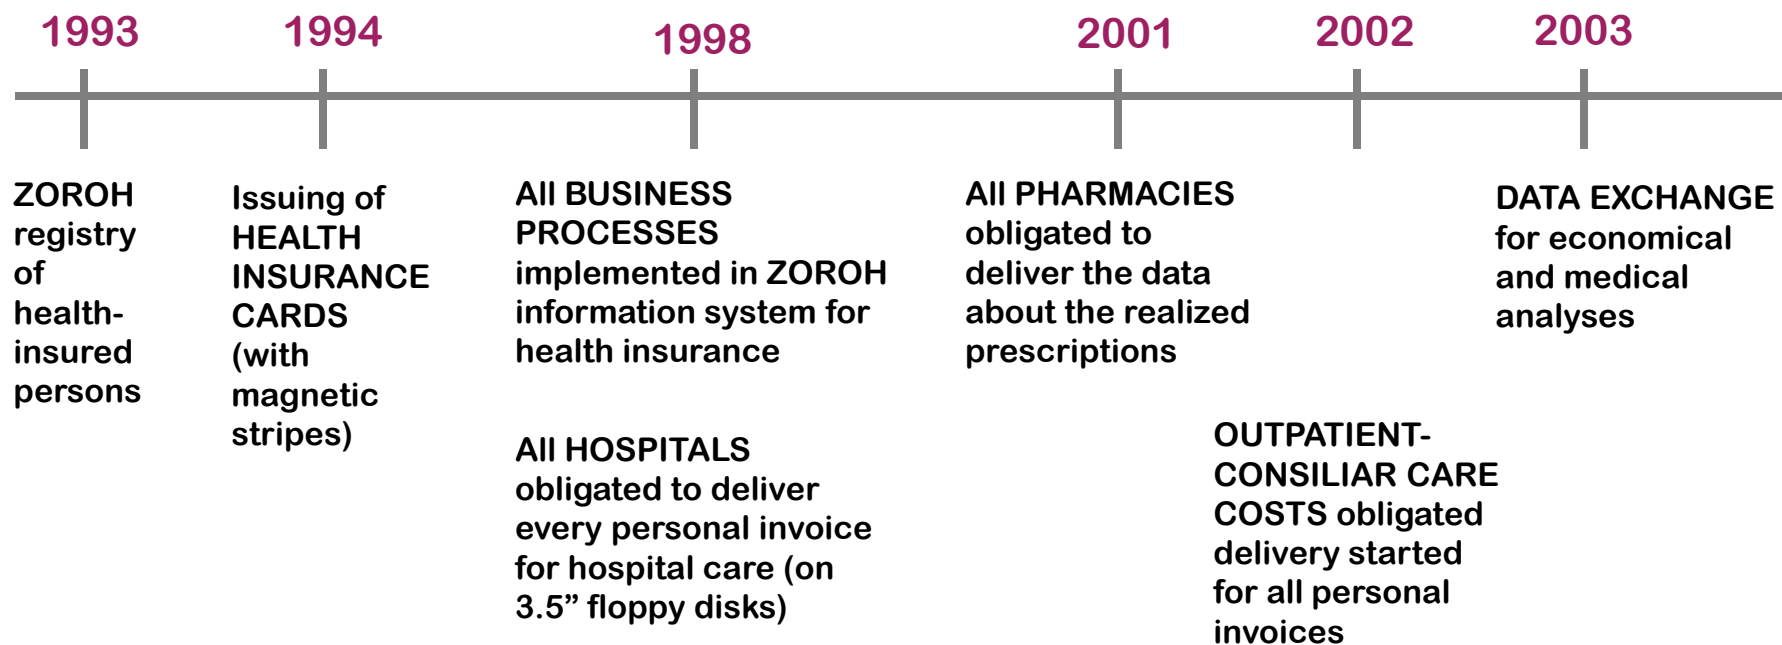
1993

ZOROH registry of health-insured persons

1994

Issuing of HEALTH INSURANCE CARDS (with magnetic stripes)

1998

All BUSINESS PROCESSES implemented in ZOROH information system for health insurance

All HOSPITALS obligated to deliver every personal invoice for hospital care (on 3.5” floppy disks)

2001

All PHARMACIES obligated to deliver the data about the realized prescriptions

2002

OUTPATIENT-CONSILIAR CARE COSTS obligated delivery started for all personal invoices

2003

DATA EXCHANGE for economical and medical analyses